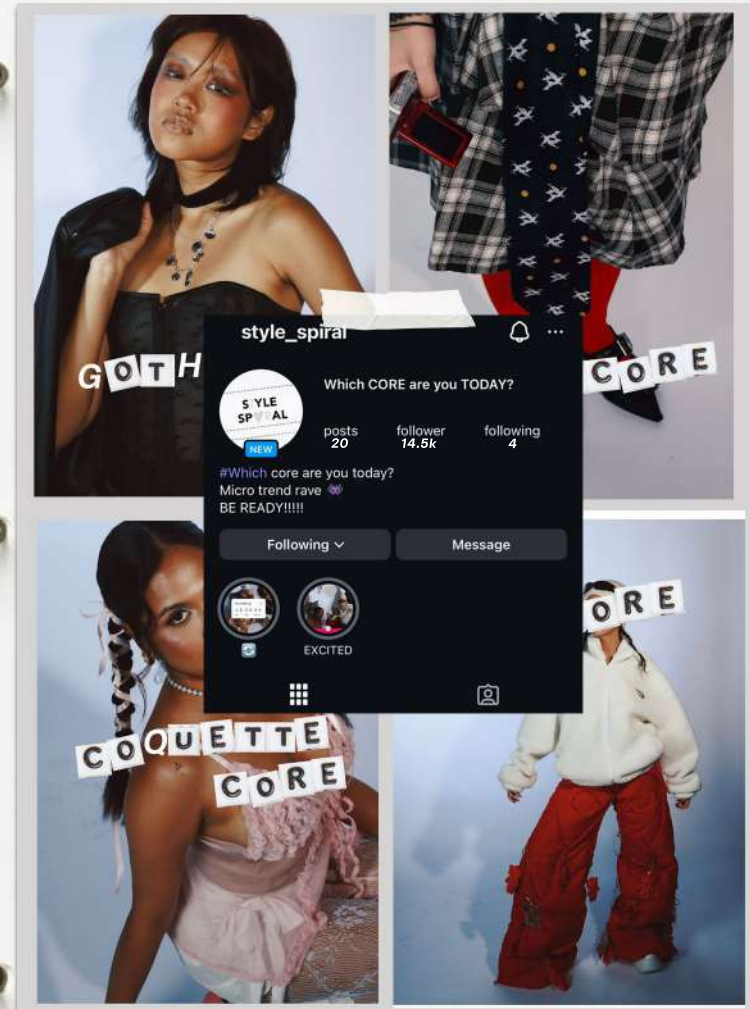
style_spiral

GOTH

CORE

S YLE SP AL

NEW

Which CORE are you TODAY?

posts 20

follower 14.5k

following 4

#Which core are you today?
Micro trend rave 👾
BE READY!!!!!

Following

Message

EXCITED

ORE

COQUETTE CORE